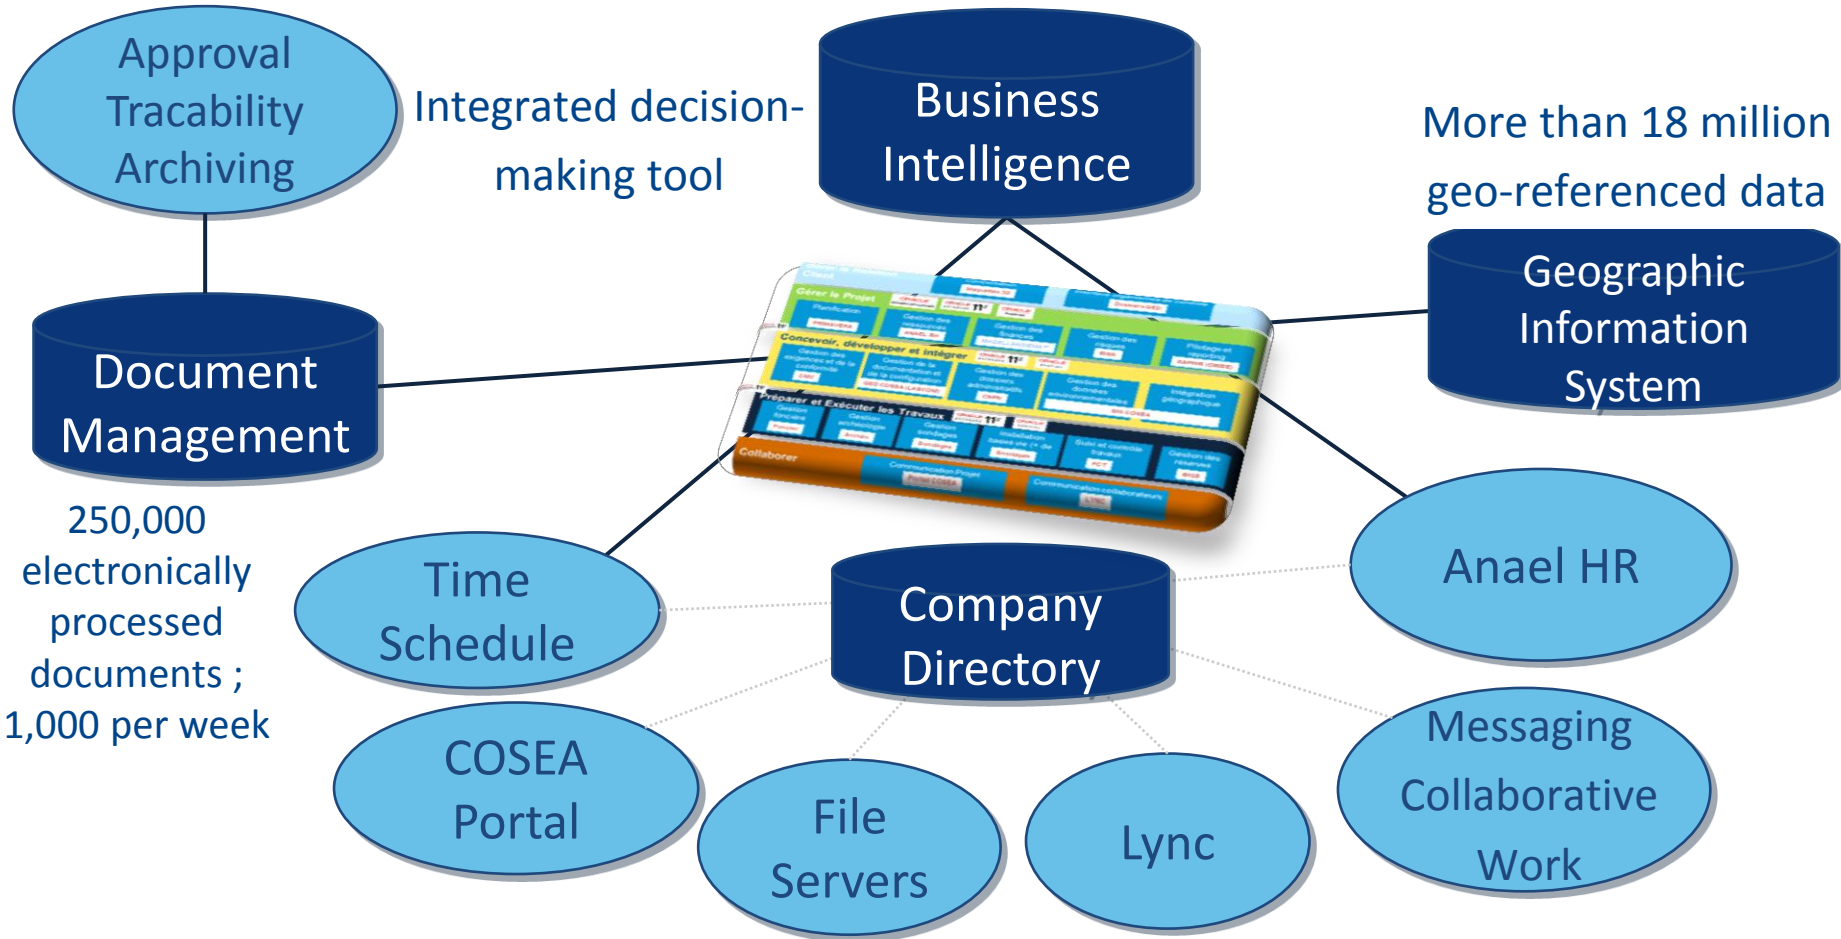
Approval Tracability Archiving

Integrated decision-making tool

Business Intelligence

More than 18 million geo-referenced data

Geographic Information System

Document Management

250,000 electronically processed documents ; 1,000 per week

Gérer le Projet

Concevoir, développer et intégrer

Préparer et Exécuter les Travaux

Collaborer

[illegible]

Time Schedule

Company Directory

Anael HR

COSEA Portal

File Servers

Lync

Messaging Collaborative Work